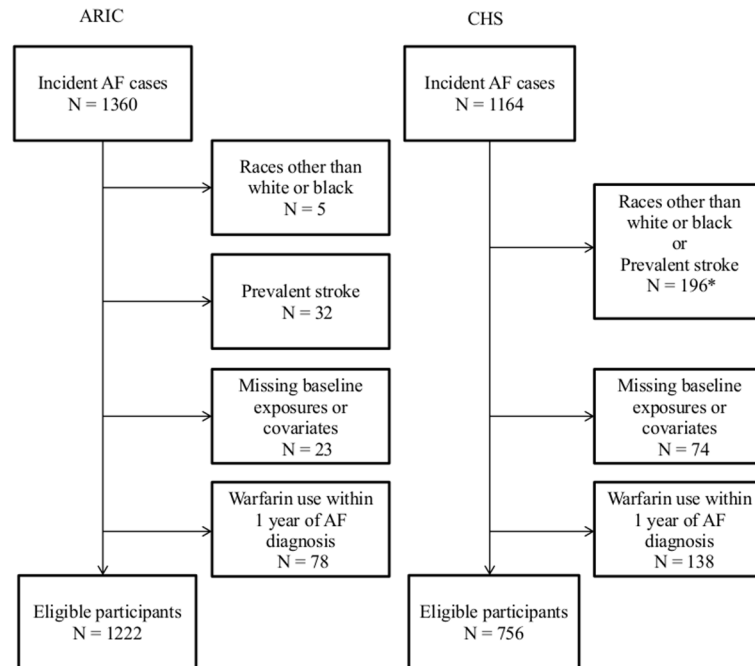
ARIC

Incident AF cases
N = 1360

Races other than white or black
N = 5

Prevalent stroke
N = 32

Missing baseline exposures or covariates
N = 23

Warfarin use within 1 year of AF diagnosis
N = 78

Eligible participants
N = 1222

CHS

Incident AF cases
N = 1164

Races other than white or black
or
Prevalent stroke
N = 196*

Missing baseline exposures or covariates
N = 74

Warfarin use within 1 year of AF diagnosis
N = 138

Eligible participants
N = 756